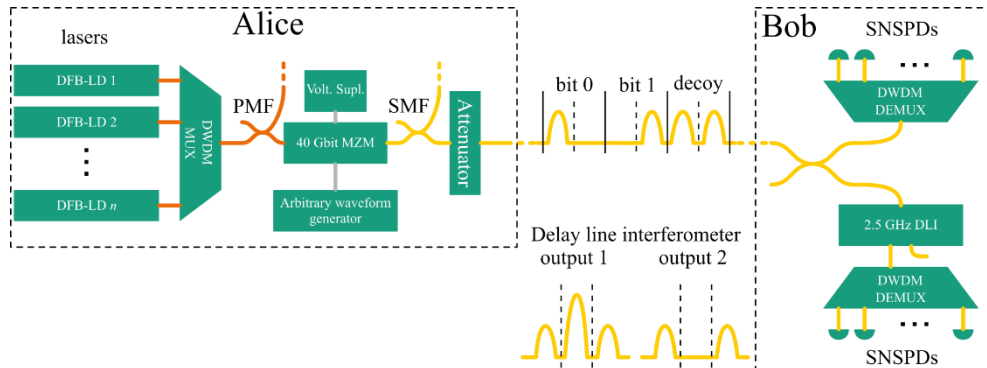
Alice

lasers

DFB-LD 1

DFB-LD 2

⋮

DFB-LD $n$

DWDM MUX

PMF

Volt. Supl.

40 Gbit MZM

Arbitrary waveform generator

SMF

Attenuator

bit 0

bit 1

decoy

Delay line interferometer

output 1

output 2

Bob

SNSPDs

…

DWDM DEMUX

2.5 GHz DLI

DWDM DEMUX

…

SNSPDs